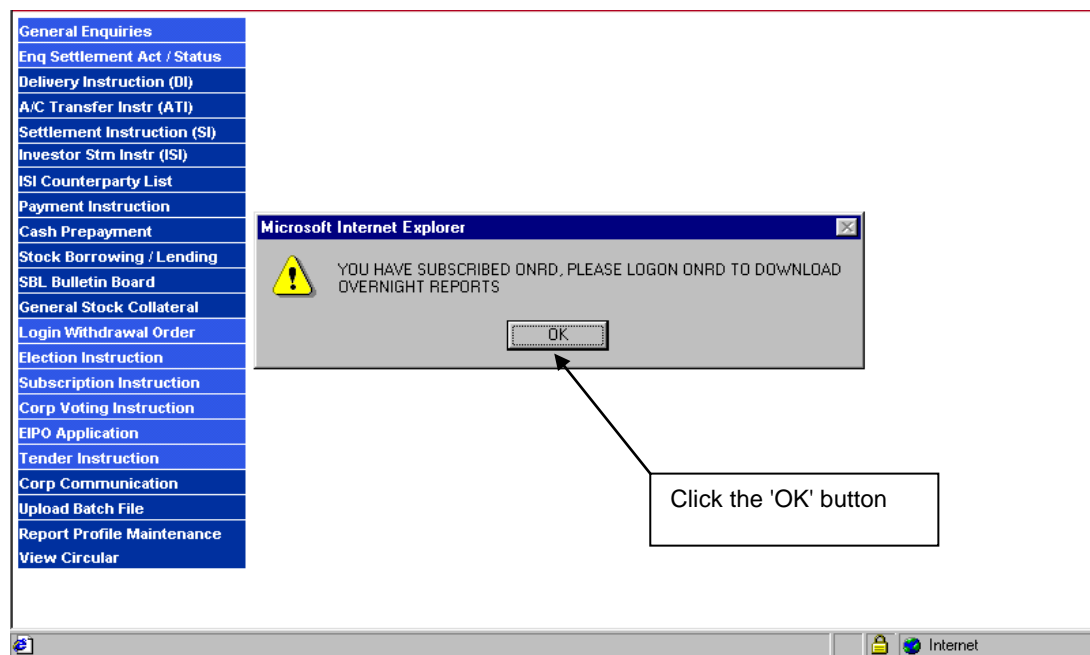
General Enquiries
Enq Settlement Act / Status
Delivery Instruction (DI)
A/C Transfer Instr (ATI)
Settlement Instruction (SI)
Investor Stm Instr (ISI)
ISI Counterparty List
Payment Instruction
Cash Prepayment
Stock Borrowing / Lending
SBL Bulletin Board
General Stock Collateral
Login Withdrawal Order
Election Instruction
Subscription Instruction
Corp Voting Instruction
EIPO Application
Tender Instruction
Corp Communication
Upload Batch File
Report Profile Maintenance
View Circular

Microsoft Internet Explorer

YOU HAVE SUBSCRIBED ONRD, PLEASE LOGON ONRD TO DOWNLOAD OVERNIGHT REPORTS

OK

Click the 'OK' button

Internet